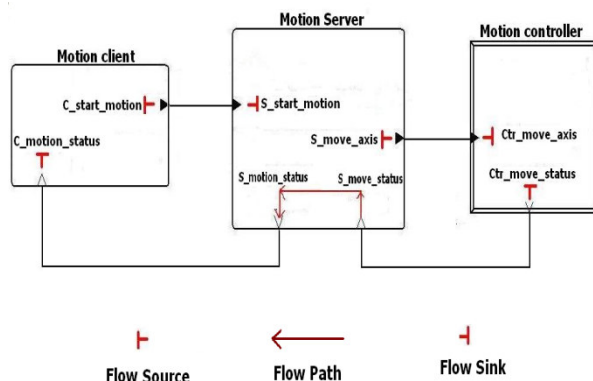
Motion Server

Motion controller

Motion client

C_start_motion

S_start_motion

C_motion_status

S_move_axis

Ctr_move_axis

Ctr_move_status

S_motion_status

S_move_status

Flow Source

Flow Path

Flow Sink